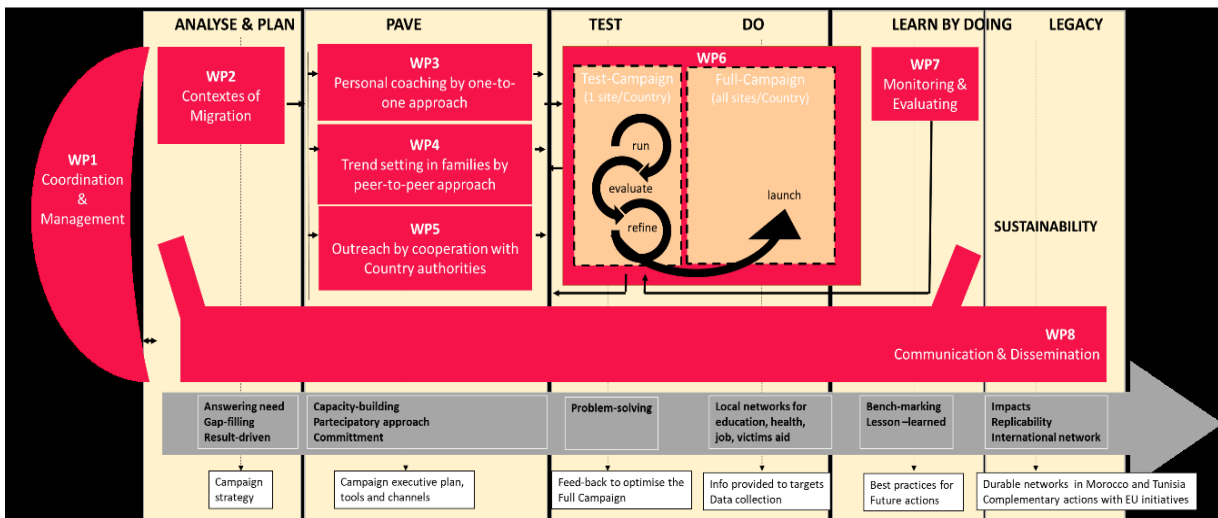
ANALYSE & PLAN

PAVE

TEST

DO

LEARN BY DOING

LEGACY

WP1
Coordination
&
Management

WP2
Contextes of Migration

WP3
Personal coaching by one-to-one approach

WP4
Trend setting in families by peer-to-peer approach

WP5
Outreach by cooperation with Country authorities

WP6

Test-Campaign
(1 site/Country)

run

evaluate

refine

Full-Campaign
(all sites/Country)

launch

WP7
Monitoring & Evaluating

SUSTAINABILITY

WP8
Communication & Dissemination

Answering need
Gap-filling
Result-driven

Capacity-building
Partecipatory approach
Committment

Problem-solving

Local networks for education, health, job, victims aid

Bench-marking
Lesson –learned

Impacts
Replicability
International network

Campaign strategy

Campaign executive plan, tools and channels

Feed-back to optimise the Full Campaign

Info provided to targets
Data collection

Best practices for Future actions

Durable networks in Morocco and Tunisia
Complementary actions with EU initiatives